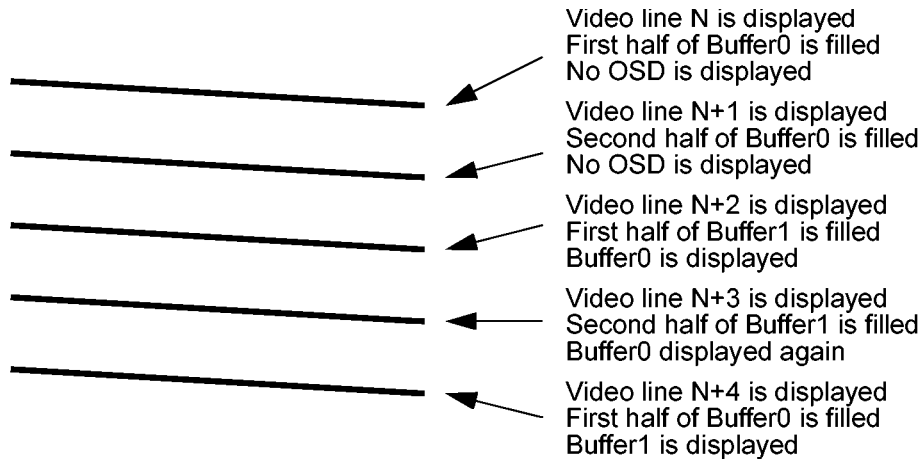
Video line N is displayed
First half of Buffer0 is filled
No OSD is displayed

Video line N+1 is displayed
Second half of Buffer0 is filled
No OSD is displayed

Video line N+2 is displayed
First half of Buffer1 is filled
Buffer0 is displayed

Video line N+3 is displayed
Second half of Buffer1 is filled
Buffer0 displayed again

Video line N+4 is displayed
First half of Buffer0 is filled
Buffer1 is displayed